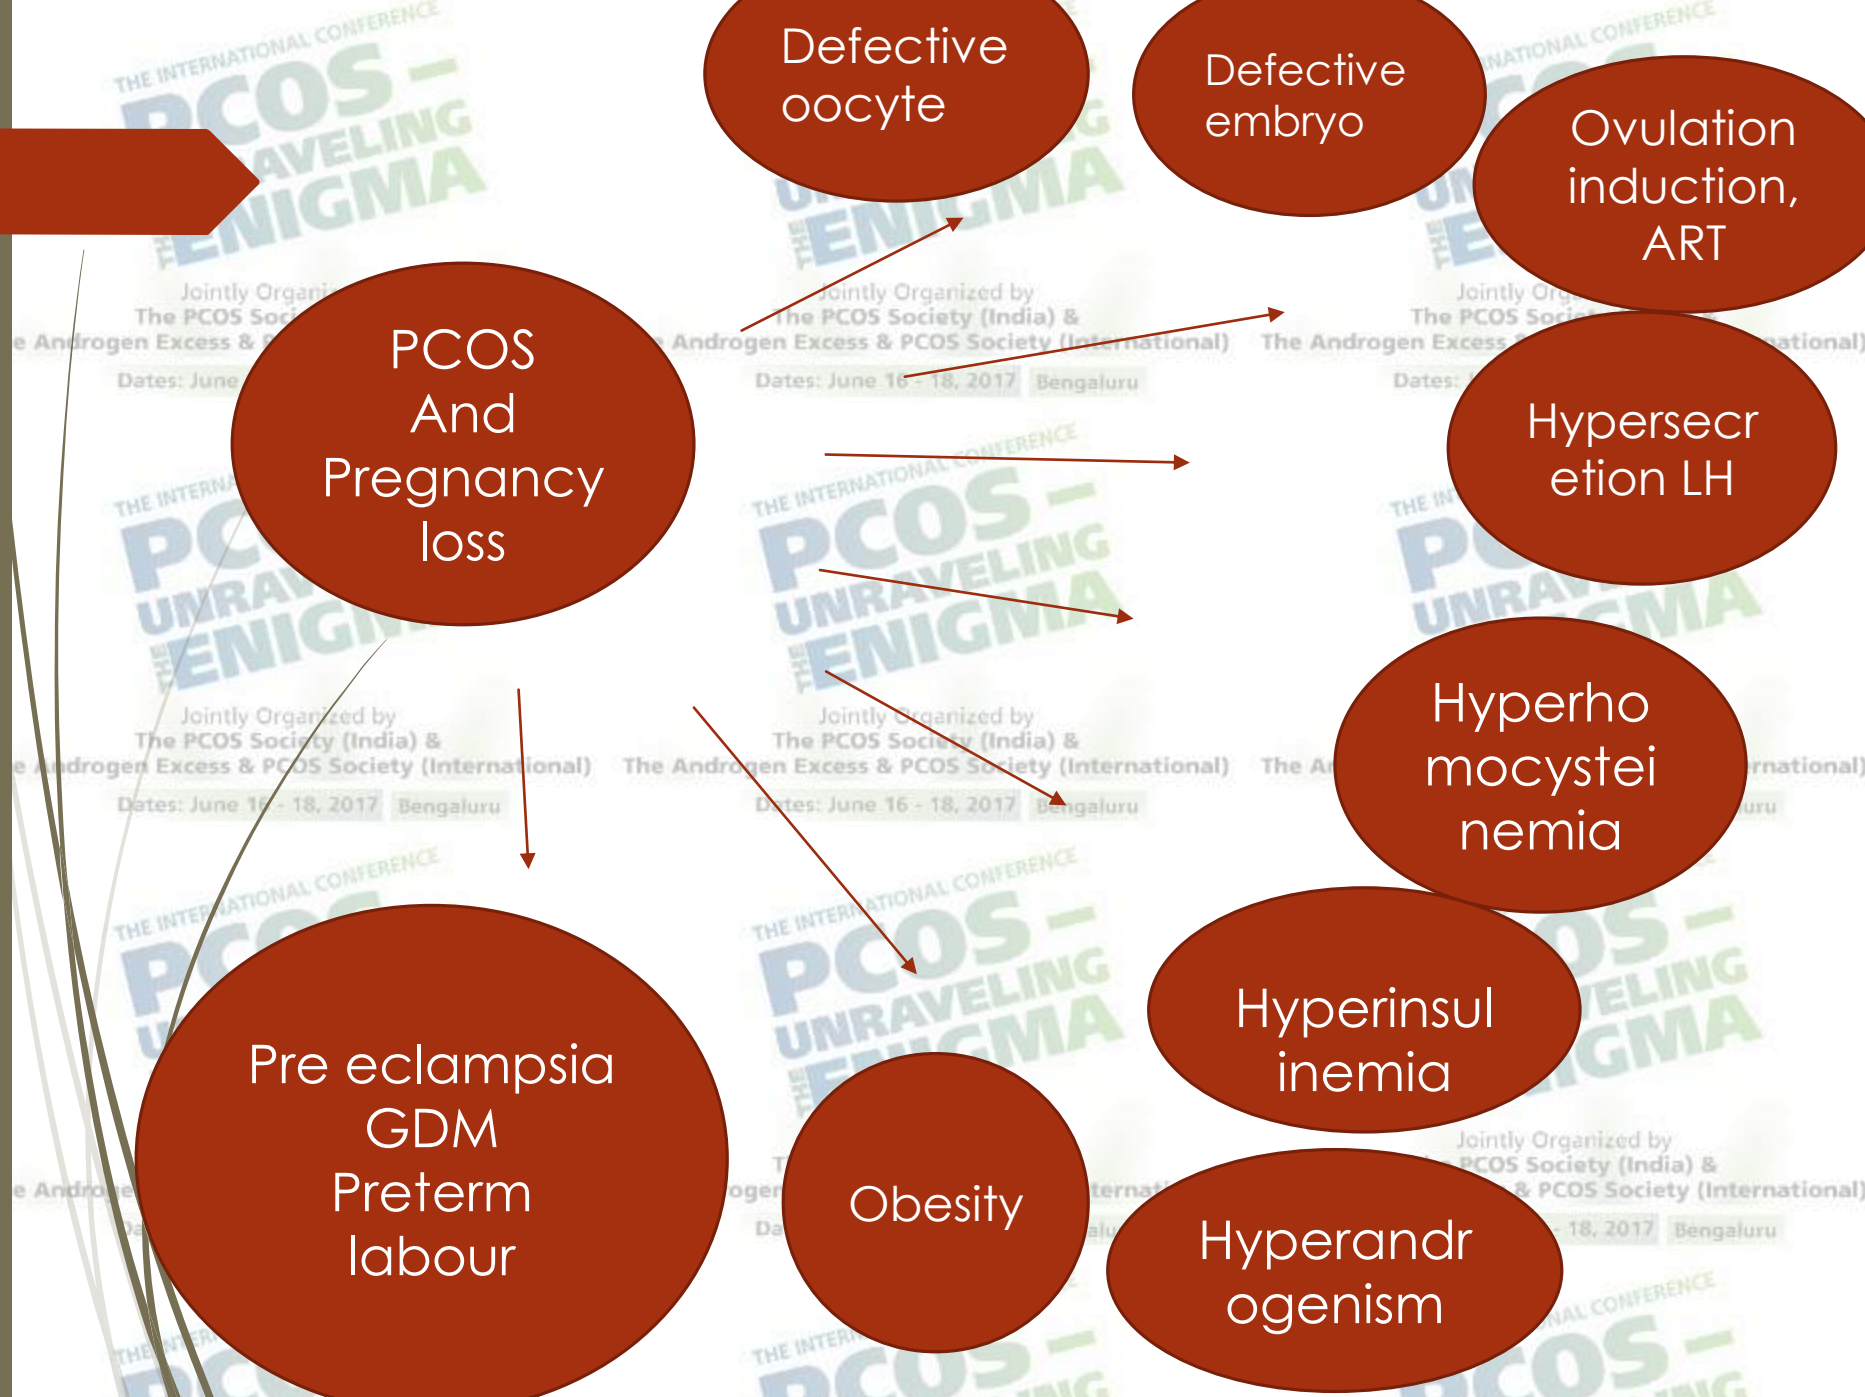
Defective oocyte

Defective embryo

Ovulation induction, ART

PCOS And Pregnancy loss

Hypersecr etion LH

Hyperho mocystei nemia

Hyperinsul inemia

Pre eclampsia GDM Preterm labour

Obesity

Hyperandr ogenism

THE INTERNATIONAL CONFERENCE
PCOS – UNRAVELING THE ENIGMA
Jointly Organized by
The PCOS Society (India) &
The Androgen Excess & PCOS Society (International)
Dates: June 16 - 18, 2017 Bengaluru